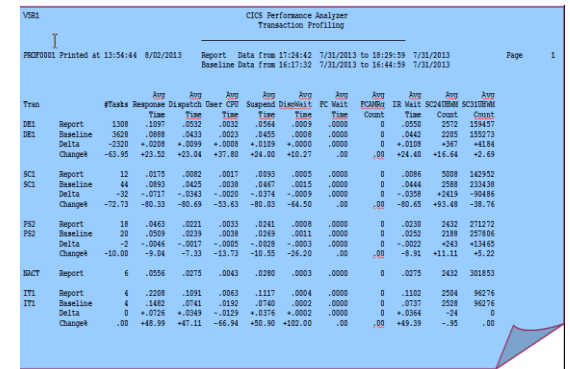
V5R1 CICS Performance Analyzer
Transaction Profiling

PROF0001 Printed at 13:54:44 8/02/2013 Report Data from 17:24:42 7/31/2013 to 18:29:59 7/31/2013 Page 1
Baseline Data from 16:17:32 7/31/2013 to 16:44:59 7/31/2013

| Tran | | #Tasks | Avg Response Time | Avg Dispatch Time | Avg User CPU Time | Avg Suspend Time | Avg DispWait Time | Avg FC Wait Time | Avg FCAMRq Count | Avg IR Wait Time | Avg SC24UHWM Count | Avg SC31UHWM Count |
|---|---|---|---|---|---|---|---|---|---|---|---|---|
| DE1 | Report | 1308 | .1097 | .0532 | .0032 | .0564 | .0009 | .0000 | 0 | .0550 | 2572 | 159457 |
| DE1 | Baseline | 3628 | .0888 | .0433 | .0023 | .0455 | .0008 | .0000 | 0 | .0442 | 2205 | 155273 |
| | Delta | -2320 | +.0208 | +.0099 | +.0008 | +.0109 | +.0001 | .0000 | 0 | +.0108 | +367 | +4184 |
| | Change% | -63.95 | +23.52 | +23.04 | +37.80 | +24.00 | +10.27 | .00 | .00 | +24.48 | +16.64 | +2.69 |
| SC1 | Report | 12 | .0175 | .0082 | .0017 | .0093 | .0005 | .0000 | 0 | .0086 | 5008 | 142952 |
| SC1 | Baseline | 44 | .0893 | .0425 | .0038 | .0467 | .0015 | .0000 | 0 | .0444 | 2588 | 233438 |
| | Delta | -32 | -.0717 | -.0343 | -.0020 | -.0374 | -.0009 | .0000 | 0 | -.0358 | +2419 | -90486 |
| | Change% | -72.73 | -80.33 | -80.69 | -53.63 | -80.03 | -64.50 | .00 | .00 | -80.65 | +93.48 | -38.76 |
| PS2 | Report | 18 | .0463 | .0221 | .0033 | .0241 | .0008 | .0000 | 0 | .0230 | 2432 | 271272 |
| PS2 | Baseline | 20 | .0509 | .0239 | .0038 | .0269 | .0011 | .0000 | 0 | .0252 | 2188 | 257806 |
| | Delta | -2 | -.0046 | -.0017 | -.0005 | -.0028 | -.0003 | .0000 | 0 | -.0022 | +243 | +13465 |
| | Change% | -10.00 | -9.04 | -7.33 | -13.73 | -10.55 | -26.20 | .00 | .00 | -8.91 | +11.11 | +5.22 |
| NACT | Report | 6 | .0556 | .0275 | .0043 | .0280 | .0003 | .0000 | 0 | .0275 | 2432 | 301853 |
| IT1 | Report | 4 | .2208 | .1091 | .0063 | .1117 | .0004 | .0000 | 0 | .1102 | 2504 | 96276 |
| IT1 | Baseline | 4 | .1482 | .0741 | .0192 | .0740 | .0002 | .0000 | 0 | .0737 | 2528 | 96276 |
| | Delta | 0 | +.0726 | +.0349 | -.0129 | +.0376 | +.0002 | .0000 | 0 | +.0364 | -24 | 0 |
| | Change% | .00 | +48.99 | +47.11 | -66.94 | +50.90 | +102.00 | .00 | .00 | +49.39 | -.95 | .00 |